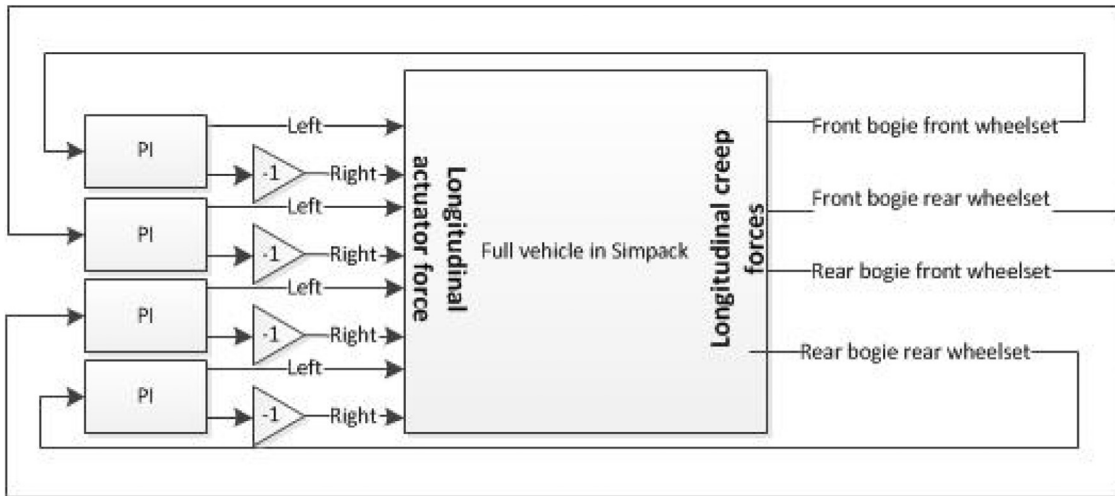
PI

Left

-1

Right

PI

Left

-1

Right

PI

Left

-1

Right

PI

Left

-1

Right

Longitudinal actuator force

Full vehicle in Simpack

Longitudinal creep forces

Front bogie front wheelset

Front bogie rear wheelset

Rear bogie front wheelset

Rear bogie rear wheelset